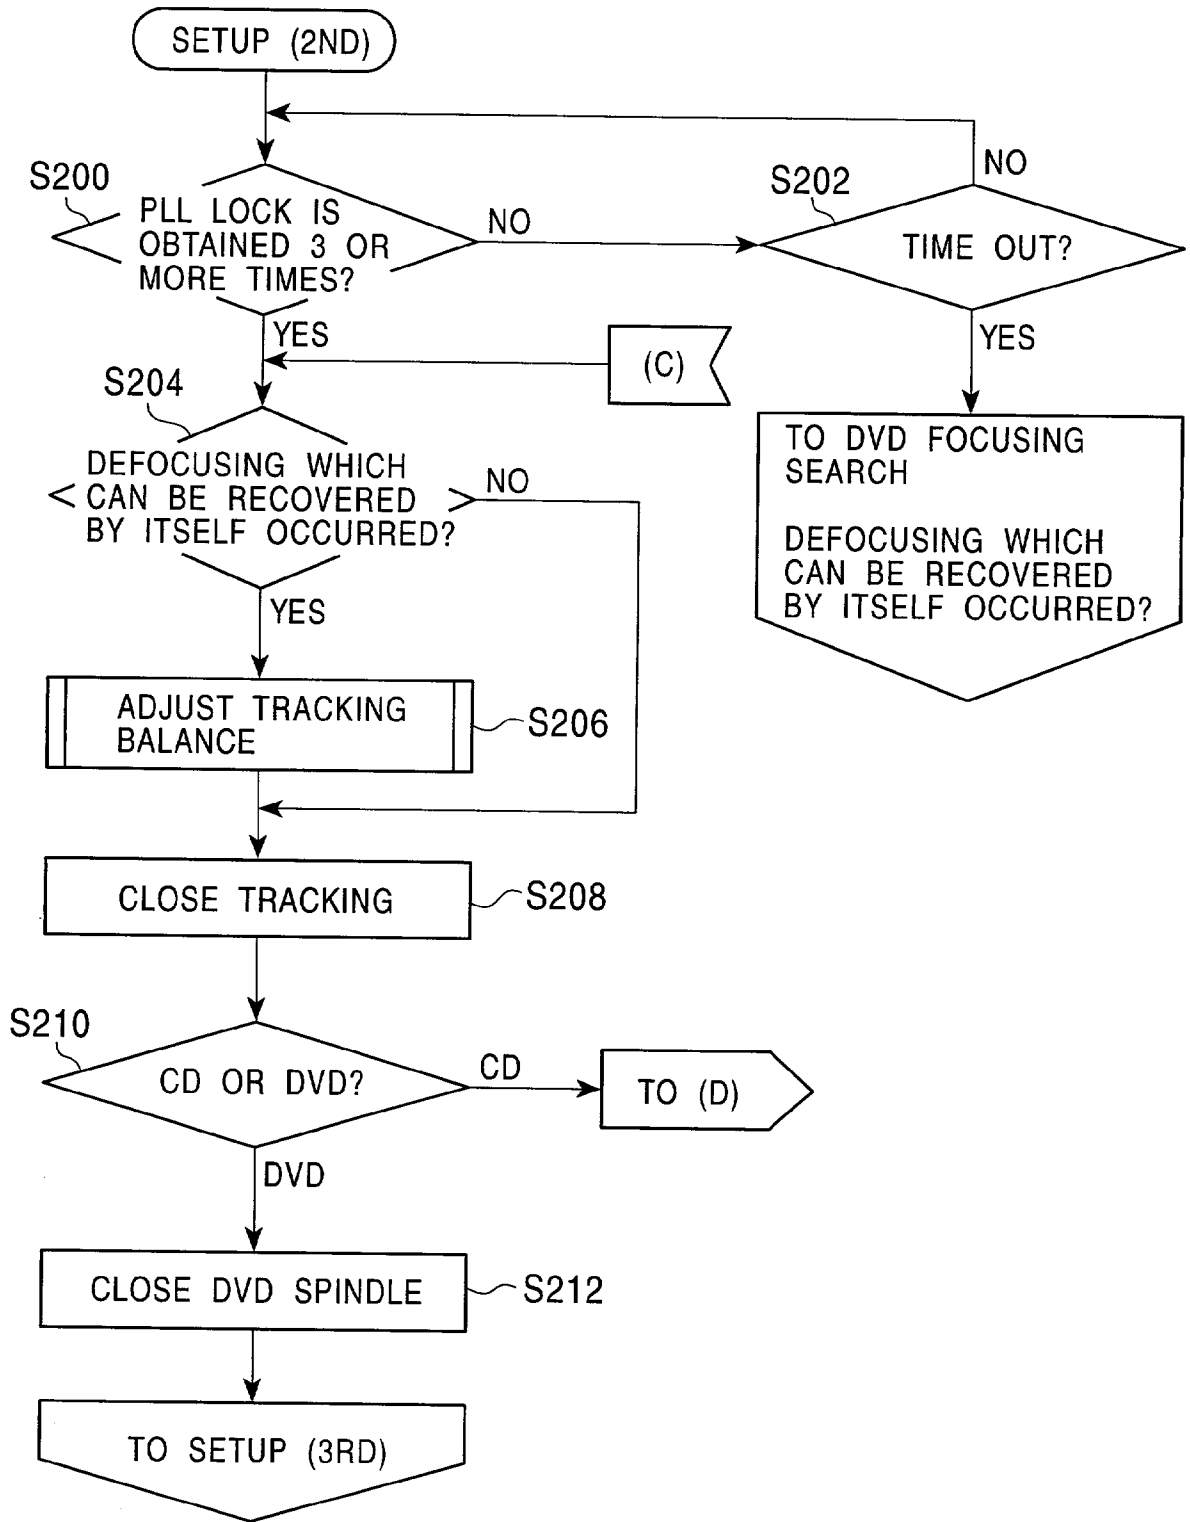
SETUP (2ND)

S200
PLL LOCK IS OBTAINED 3 OR MORE TIMES?

NO

S202
TIME OUT?

NO

YES

YES

(C)

S204
DEFOCUSING WHICH CAN BE RECOVERED BY ITSELF OCCURRED?

NO

TO DVD FOCUSING SEARCH

DEFOCUSING WHICH CAN BE RECOVERED BY ITSELF OCCURRED?

YES

ADJUST TRACKING BALANCE

S206

CLOSE TRACKING

S208

S210
CD OR DVD?

CD

TO (D)

DVD

CLOSE DVD SPINDLE

S212

TO SETUP (3RD)